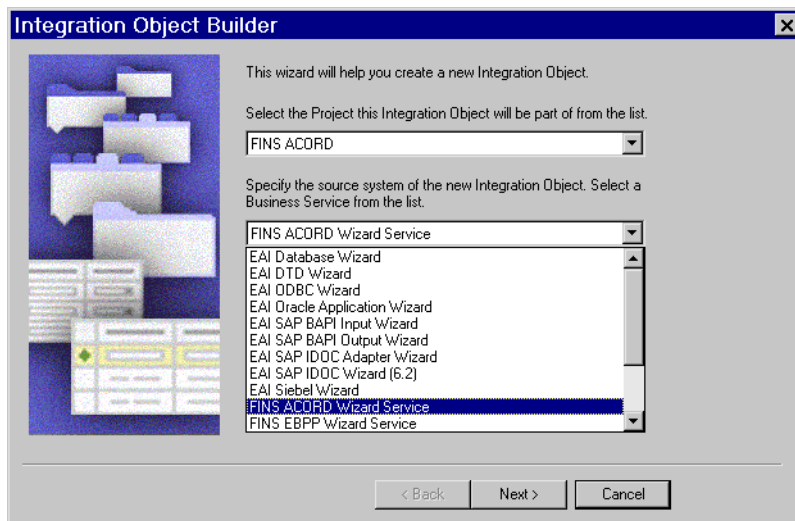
Integration Object Builder

This wizard will help you create a new Integration Object.

Select the Project this Integration Object will be part of from the list.

FINS ACORD

Specify the source system of the new Integration Object. Select a Business Service from the list.

FINS ACORD Wizard Service

EAI Database Wizard
EAI DTD Wizard
EAI ODBC Wizard
EAI Oracle Application Wizard
EAI SAP BAPI Input Wizard
EAI SAP BAPI Output Wizard
EAI SAP IDOC Adapter Wizard
EAI SAP IDOC Wizard (6.2)
EAI Siebel Wizard
FINS ACORD Wizard Service
FINS EBPP Wizard Service

< Back
Next >
Cancel